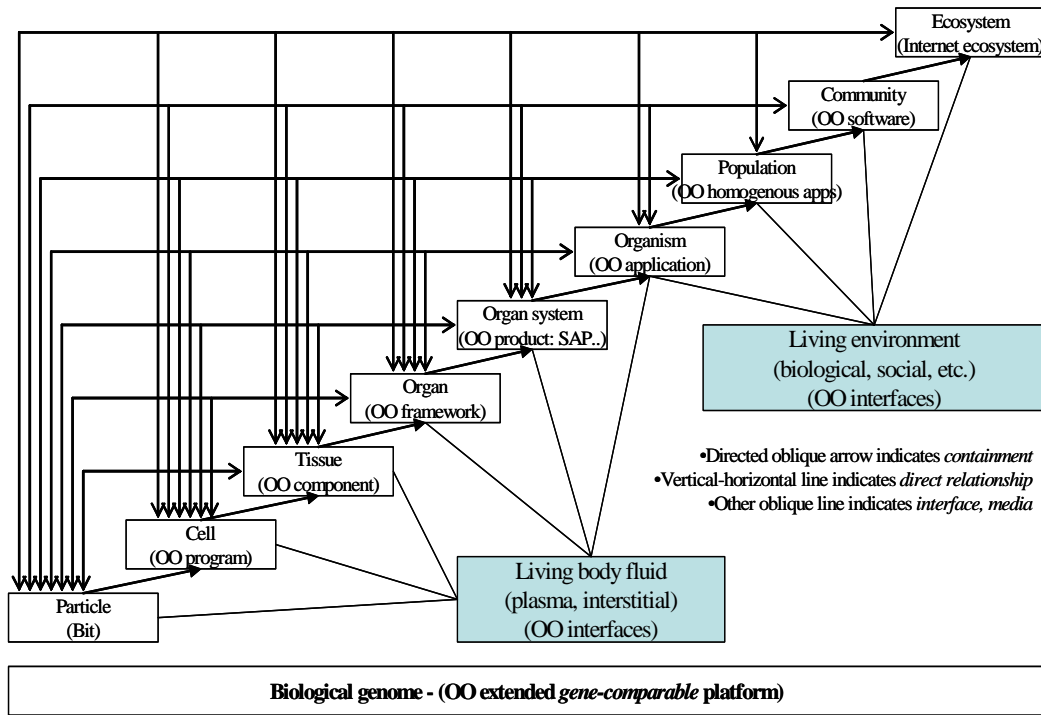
Ecosystem
(Internet ecosystem)

Community
(OO software)

Population
(OO homogenous apps)

Organism
(OO application)

Organ system
(OO product: SAP..)

Living environment
(biological, social, etc.)
(OO interfaces)

Organ
(OO framework)

•Directed oblique arrow indicates *containment*
•Vertical-horizontal line indicates *direct relationship*
•Other oblique line indicates *interface, media*

Tissue
(OO component)

Cell
(OO program)

Living body fluid
(plasma, interstitial)
(OO interfaces)

Particle
(Bit)

**Biological genome - (OO extended *gene-comparable* platform)**